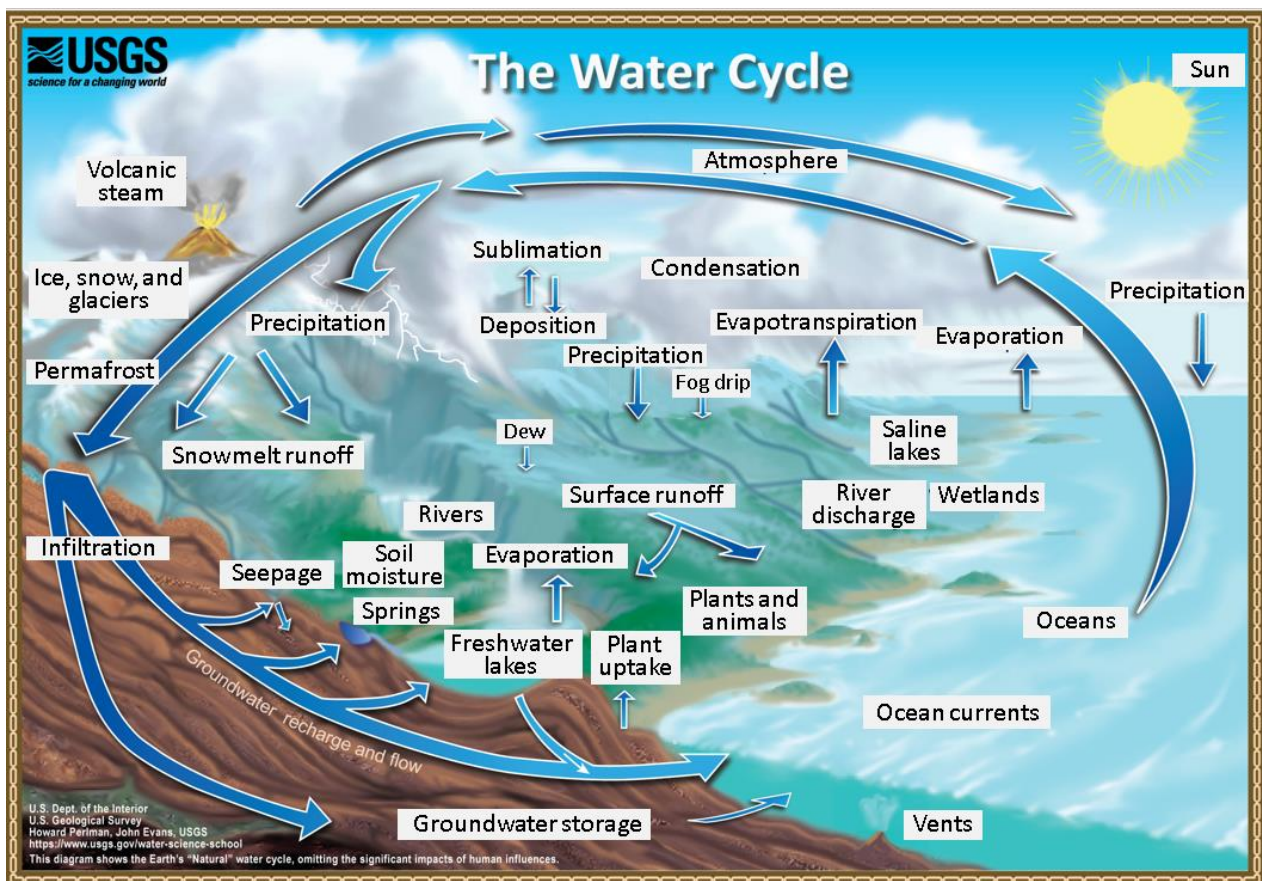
USGS
science for a changing world

The Water Cycle

Sun

Volcanic steam

Atmosphere

Sublimation

Condensation

Ice, snow, and glaciers

Precipitation

Precipitation

Deposition

Evapotranspiration

Evaporation

Precipitation

Permafrost

Fog drip

Dew

Saline lakes

Snowmelt runoff

Surface runoff

River discharge

Wetlands

Rivers

Infiltration

Soil moisture

Evaporation

Seepage

Springs

Plants and animals

Freshwater lakes

Plant uptake

Oceans

Groundwater recharge and flow

Ocean currents

Groundwater storage

Vents

U.S. Dept. of the Interior
U.S. Geological Survey
Howard Perlman, John Evans, USGS
https://www.usgs.gov/water-science-school
This diagram shows the Earth's "Natural" water cycle, omitting the significant impacts of human influences.